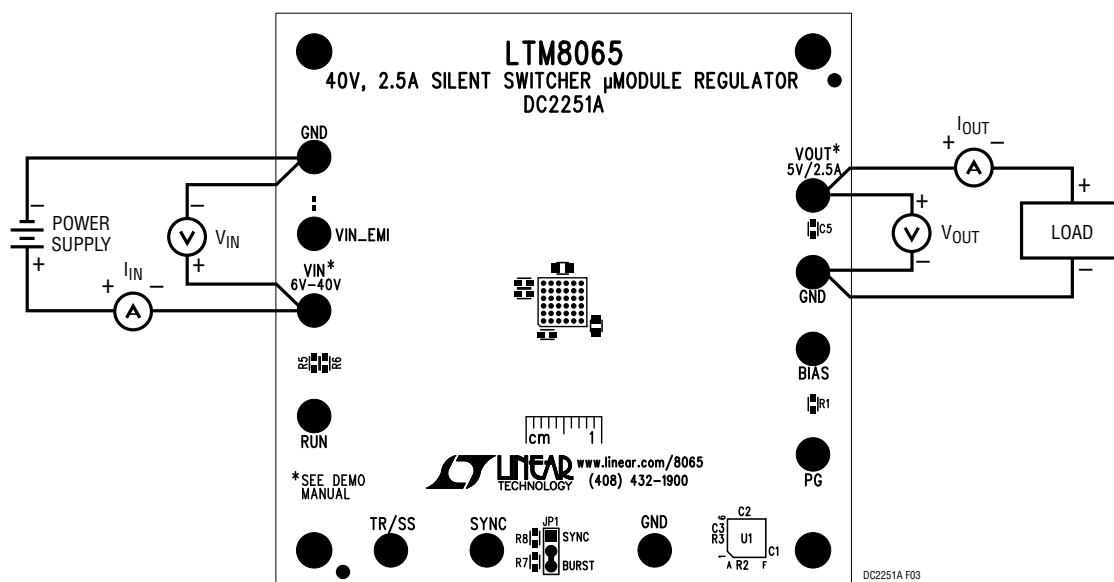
LTM8065
40V, 2.5A SILENT SWITCHER µMODULE REGULATOR
DC2251A

GND

POWER SUPPLY

$V_{IN}$

VIN_EMI

VIN*
6V–40V

$I_{IN}$

+ −

R5 R6

RUN

*SEE DEMO MANUAL

TR/SS

SYNC

JP1
R8 SYNC
R7 BURST

GND

cm 1

LINEAR TECHNOLOGY www.linear.com/8065
(408) 432-1900

$I_{OUT}$

+ −

VOUT*
5V/2.5A

C5

$V_{OUT}$

LOAD

GND

BIAS

R1

PG

C2
C3
R3
U1
C1
A R2 F

DC2251A F03